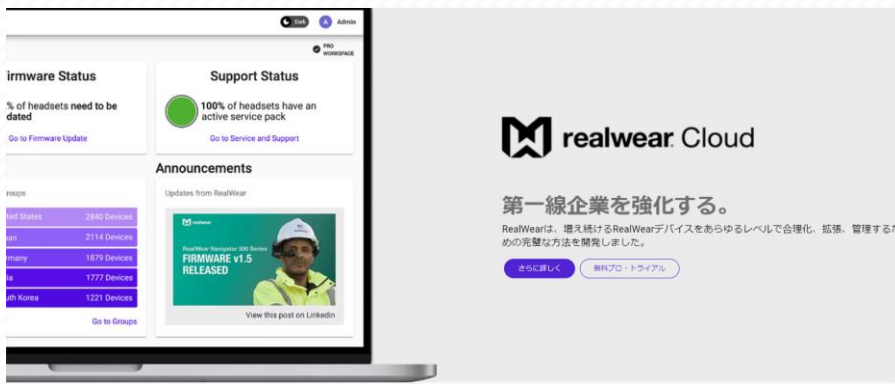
Dark A Admin

PRO WORKSPACE

irmware Status

% of headsets need to be dated

Go to Firmware Update

Support Status

100% of headsets have an active service pack

Go to Service and Support

Announcements

Updates from RealWear

roups

ted States 2840 Devices

an 2114 Devices

rmany 1879 Devices

ia 1777 Devices

uth Korea 1221 Devices

Go to Groups

realwear

RealWear Navigator 500 Series

FIRMWARE v1.5 RELEASED

View this post on Linkedin

realwear Cloud

第一線企業を強化する。

RealWearは、増え続けるRealWearデバイスをあらゆるレベルで合理化、拡張、管理するための完璧な方法を開発しました。

さらに詳しく

無料プロ・トライアル